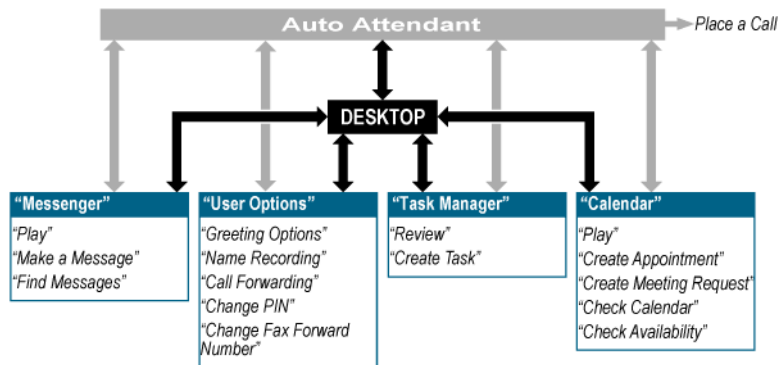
Auto Attendant

Place a Call

DESKTOP

"Messenger"
"Play"
"Make a Message"
"Find Messages"

"User Options"
"Greeting Options"
"Name Recording"
"Call Forwarding"
"Change PIN"
"Change Fax Forward Number"

"Task Manager"
"Review"
"Create Task"

"Calendar"
"Play"
"Create Appointment"
"Create Meeting Request"
"Check Calendar"
"Check Availability"